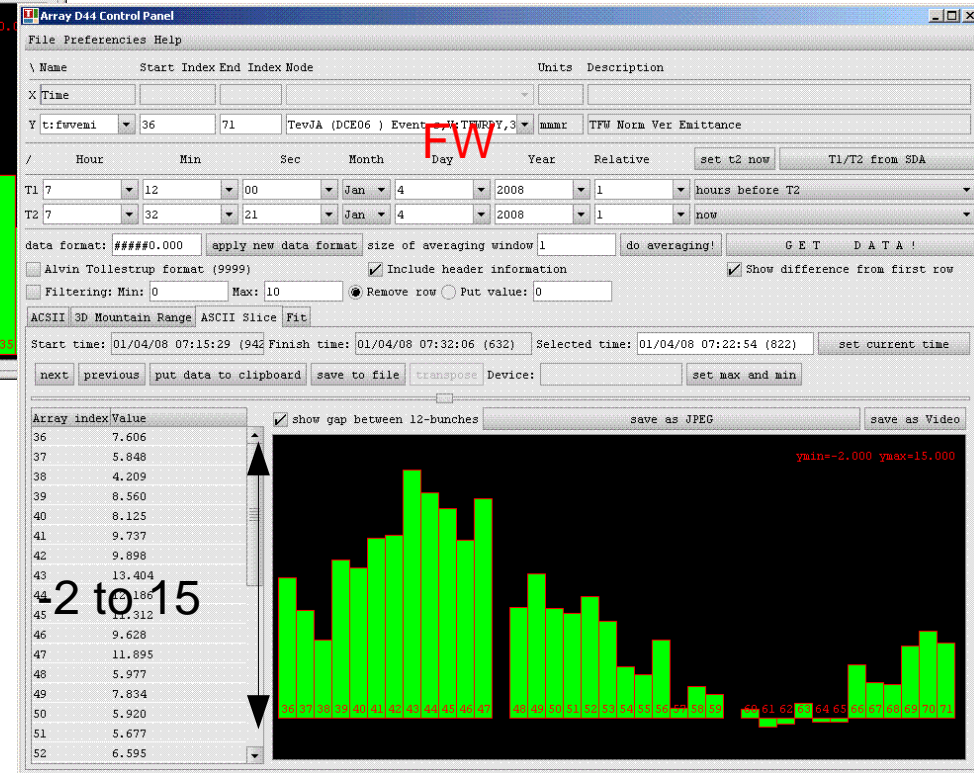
Array D44 Control Panel

File Preferencies Help

\ Name Start Index End Index Node Units Description

X Time

Y t:fwvemi 36 71 TevJA (DCE06 ) Event s,V:TEWRPY,3 mmmr TFW Norm Ver Emittance

FW

/ Hour Min Sec Month Day Year Relative set t2 now T1/T2 from SDA

T1 7 12 00 Jan 4 2008 1 hours before T2

T2 7 32 21 Jan 4 2008 1 now

data format: #####0.000 apply new data format size of averaging window 1 do averaging! GET DATA!

Alvin Tollestrup format (9999) Include header information Show difference from first row

Filtering: Min: 0 Max: 10 Remove row Put value: 0

ACSII 3D Mountain Range ASCII Slice Fit

Start time: 01/04/08 07:15:29 (942 Finish time: 01/04/08 07:32:06 (632) Selected time: 01/04/08 07:22:54 (822) set current time

next previous put data to clipboard save to file transpose Device: set max and min

| Array index | Value |
|---|---|
| 36 | 7.606 |
| 37 | 5.848 |
| 38 | 4.209 |
| 39 | 8.560 |
| 40 | 8.125 |
| 41 | 9.737 |
| 42 | 9.898 |
| 43 | 13.404 |
| 44 | 12.186 |
| 45 | 11.312 |
| 46 | 9.628 |
| 47 | 11.895 |
| 48 | 5.977 |
| 49 | 7.834 |
| 50 | 5.920 |
| 51 | 5.677 |
| 52 | 6.595 |

-2 to 15

show gap between 12-bunches save as JPEG save as Video

ymin=-2.000 ymax=15.000

36 37 38 39 40 41 42 43 44 45 46 47 48 49 50 51 52 53 54 55 56 57 58 59 60 61 62 63 64 65 66 67 68 69 70 71